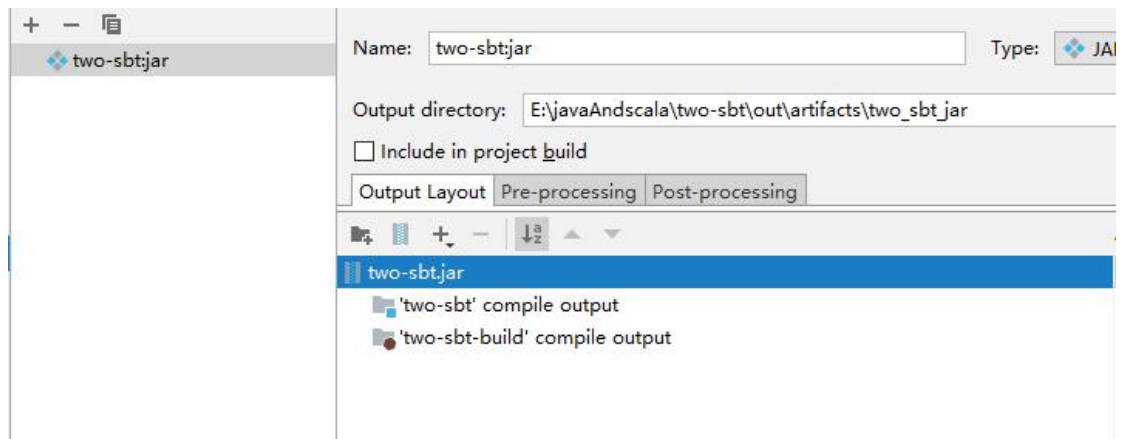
+ − 

two-sbt:jar

Name: two-sbt:jar

Type: JA

Output directory: E:\javaAndscala\two-sbt\out\artifacts\two_sbt_jar

Include in project build

Output Layout | Pre-processing | Post-processing

two-sbt.jar

'two-sbt' compile output

'two-sbt-build' compile output